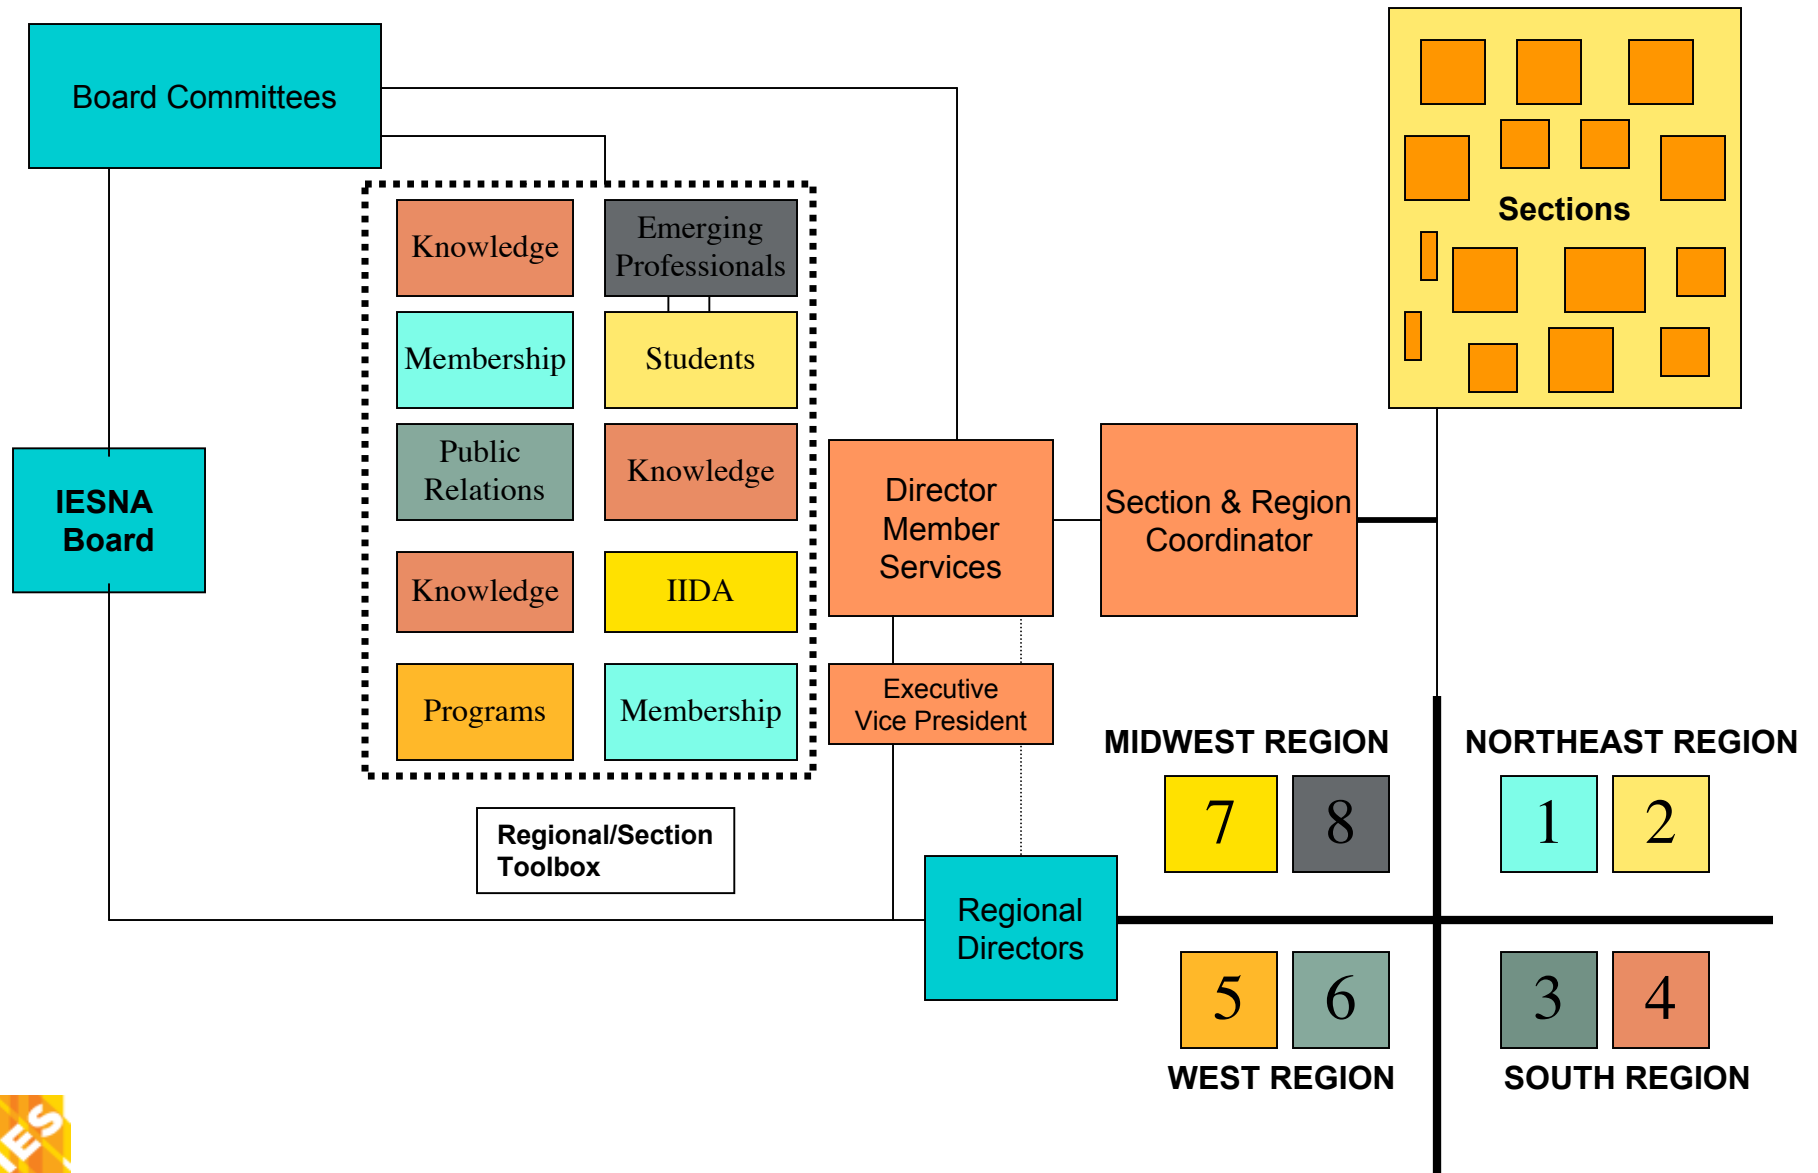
Board Committees

Knowledge

Emerging Professionals

Membership

Students

Public Relations

Knowledge

Knowledge

IIDA

Programs

Membership

Regional/Section Toolbox

IESNA Board

Director Member Services

Executive Vice President

Section & Region Coordinator

Sections

Regional Directors

MIDWEST REGION

7

8

NORTHEAST REGION

1

2

5

6

WEST REGION

3

4

SOUTH REGION

ES